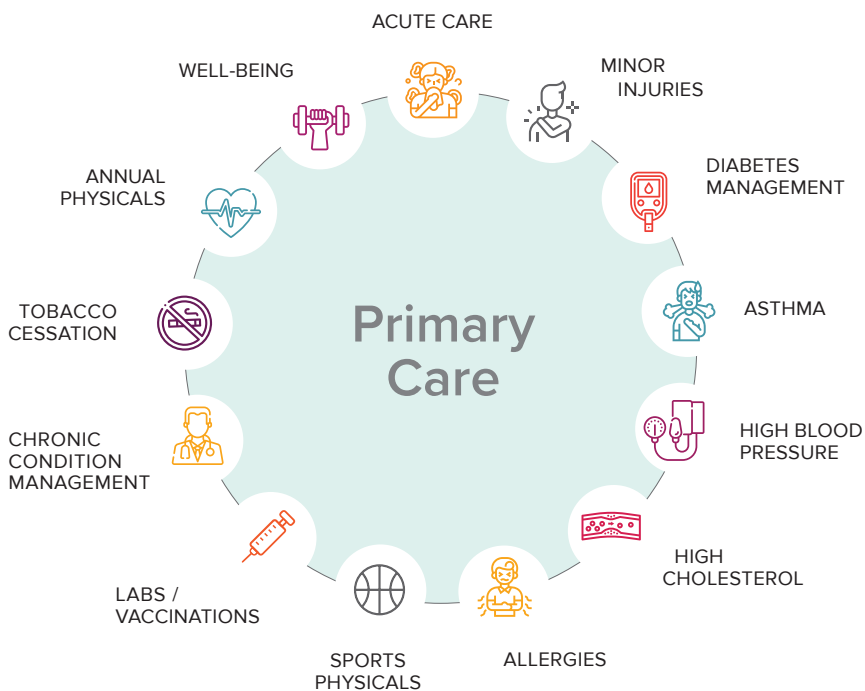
ACUTE CARE

MINOR INJURIES

DIABETES MANAGEMENT

ASTHMA

HIGH BLOOD PRESSURE

HIGH CHOLESTEROL

ALLERGIES

SPORTS PHYSICALS

LABS / VACCINATIONS

CHRONIC CONDITION MANAGEMENT

TOBACCO CESSATION

ANNUAL PHYSICALS

WELL-BEING

Primary Care